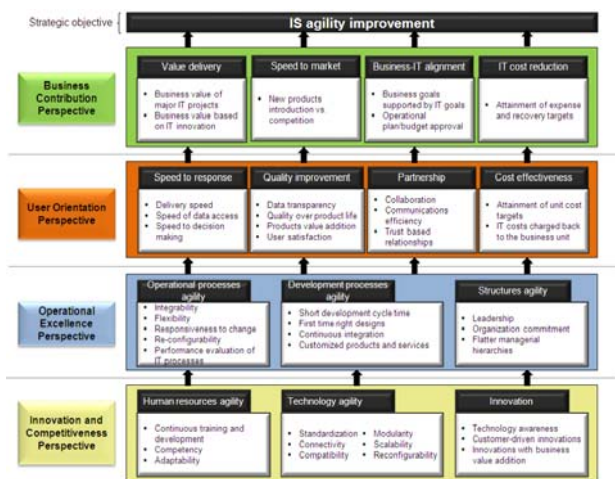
Strategic objective

IS agility improvement

Business Contribution Perspective

Value delivery
- Business value of major IT projects
- Business value based on IT innovation

Speed to market
- New products introduction vs competition

Business-IT alignment
- Business goals supported by IT goals
- Operational plan/budget approval

IT cost reduction
- Attainment of expense and recovery targets

User Orientation Perspective

Speed to response
- Delivery speed
- Speed of data access
- Speed to decision making

Quality improvement
- Data transparency
- Quality over product life
- Products value addition
- User satisfaction

Partnership
- Collaboration
- Communications efficiency
- Trust based relationships

Cost effectiveness
- Attainment of unit cost targets
- IT costs charged back to the business unit

Operational Excellence Perspective

Operational processes agility
- Integrability
- Flexibility
- Responsiveness to change
- Re-configurability
- Performance evaluation of IT processes

Development processes agility
- Short development cycle time
- First time right designs
- Continuous integration
- Customized products and services

Structures agility
- Leadership
- Organization commitment
- Flatter managerial hierarchies

Innovation and Competitiveness Perspective

Human resources agility
- Continuous training and development
- Competency
- Adaptability

Technology agility
- Standardization
- Connectivity
- Compatibility
- Modularity
- Scalability
- Reconfigurability

Innovation
- Technology awareness
- Customer-driven innovations
- Innovations with business value addition